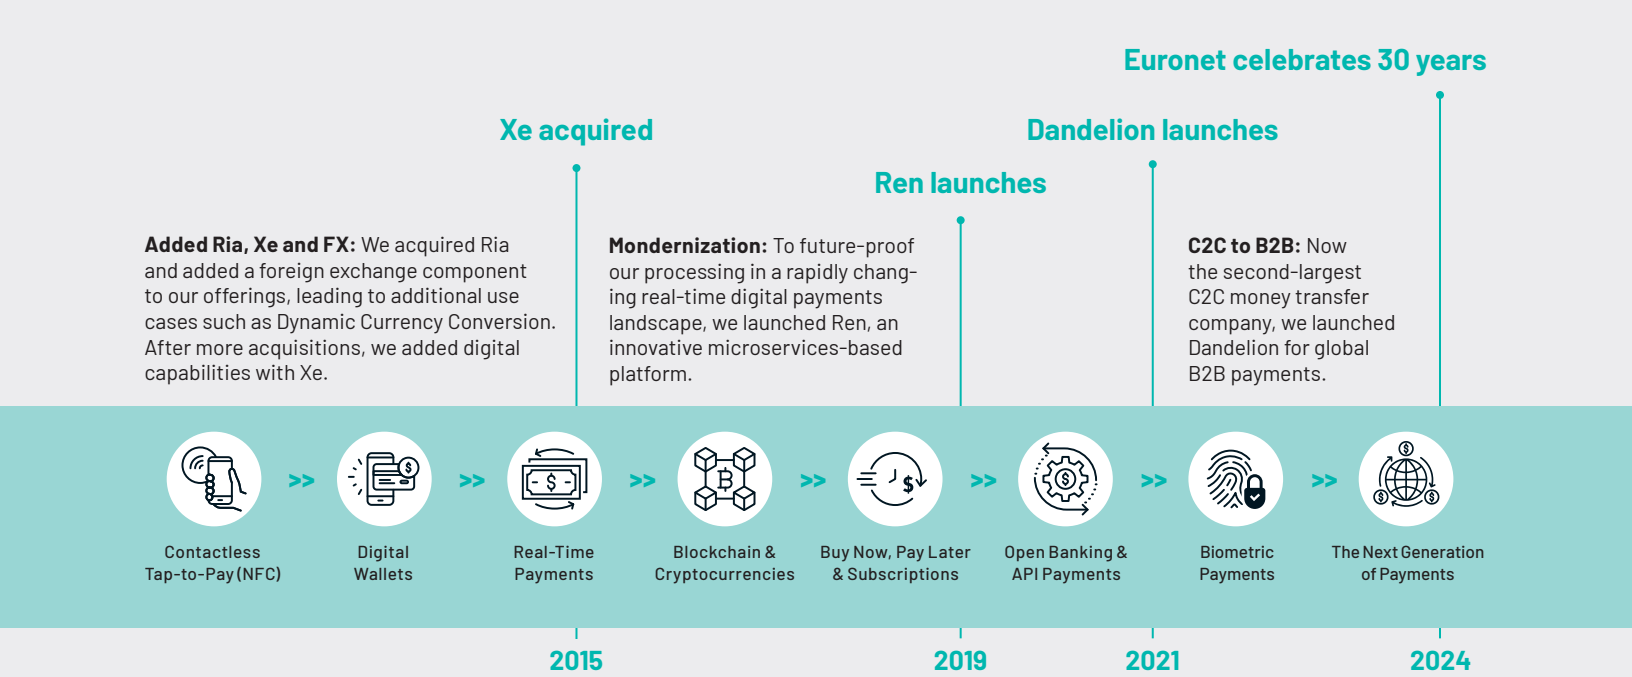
Euronet celebrates 30 years

Xe acquired

Dandelion launches

Ren launches

**Added Ria, Xe and FX:** We acquired Ria and added a foreign exchange component to our offerings, leading to additional use cases such as Dynamic Currency Conversion. After more acquisitions, we added digital capabilities with Xe.

**Mondernization:** To future-proof our processing in a rapidly changing real-time digital payments landscape, we launched Ren, an innovative microservices-based platform.

**C2C to B2B:** Now the second-largest C2C money transfer company, we launched Dandelion for global B2B payments.

Contactless Tap-to-Pay (NFC)

>>

Digital Wallets

>>

Real-Time Payments

>>

Blockchain & Cryptocurrencies

>>

Buy Now, Pay Later & Subscriptions

>>

Open Banking & API Payments

>>

Biometric Payments

>>

The Next Generation of Payments

2015

2019

2021

2024